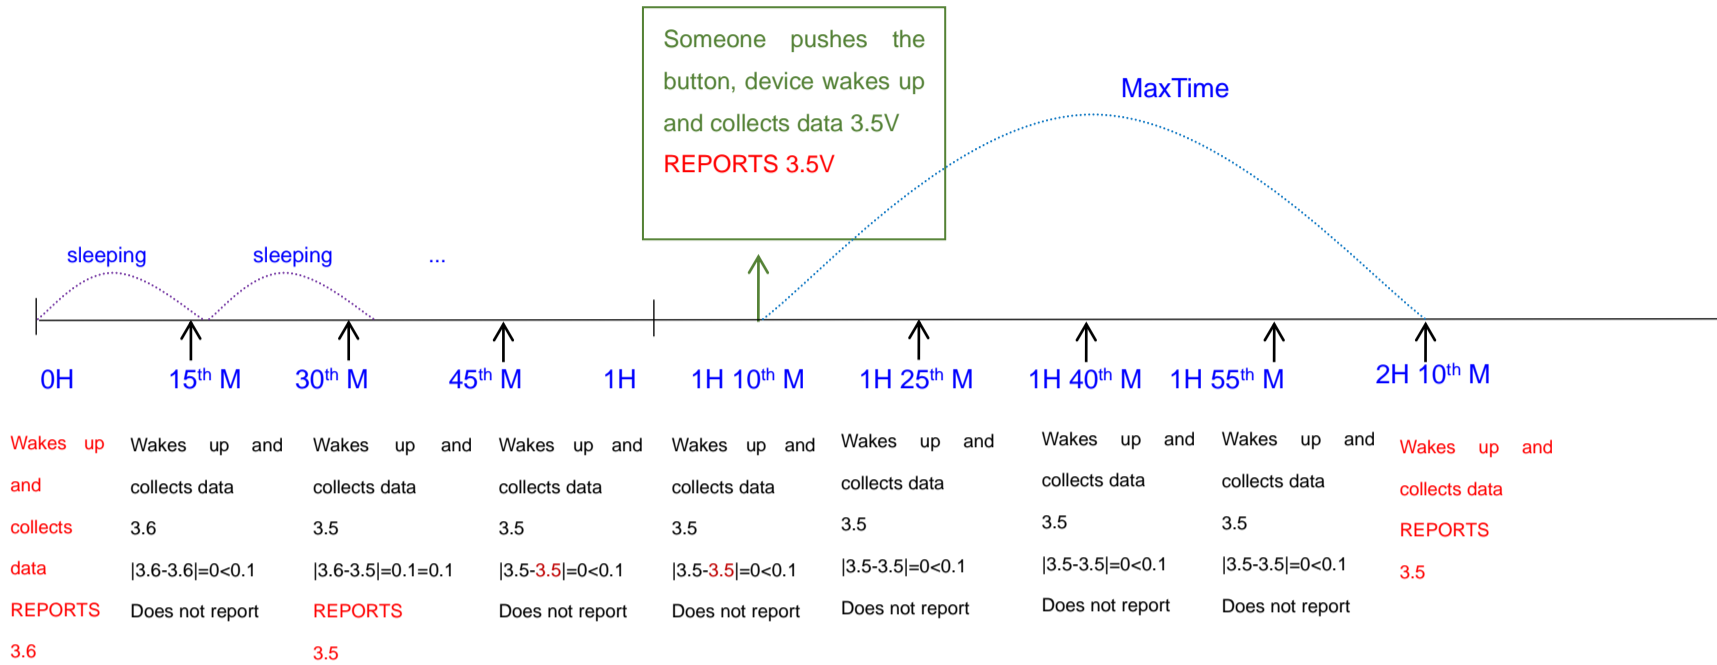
Someone pushes the button, device wakes up and collects data 3.5V
REPORTS 3.5V

MaxTime

sleeping

sleeping

...

0H

15$^{th}$ M

30$^{th}$ M

45$^{th}$ M

1H

1H 10$^{th}$ M

1H 25$^{th}$ M

1H 40$^{th}$ M

1H 55$^{th}$ M

2H 10$^{th}$ M

Wakes up and collects data REPORTS 3.6

Wakes up and collects data 3.6 |3.6-3.6|=0<0.1 Does not report

Wakes up and collects data 3.5 |3.6-3.5|=0.1=0.1 REPORTS 3.5

Wakes up and collects data 3.5 |3.5-3.5|=0<0.1 Does not report

Wakes up and collects data 3.5 |3.5-3.5|=0<0.1 Does not report

Wakes up and collects data 3.5 |3.5-3.5|=0<0.1 Does not report

Wakes up and collects data 3.5 |3.5-3.5|=0<0.1 Does not report

Wakes up and collects data 3.5 |3.5-3.5|=0<0.1 Does not report

Wakes up and collects data REPORTS 3.5